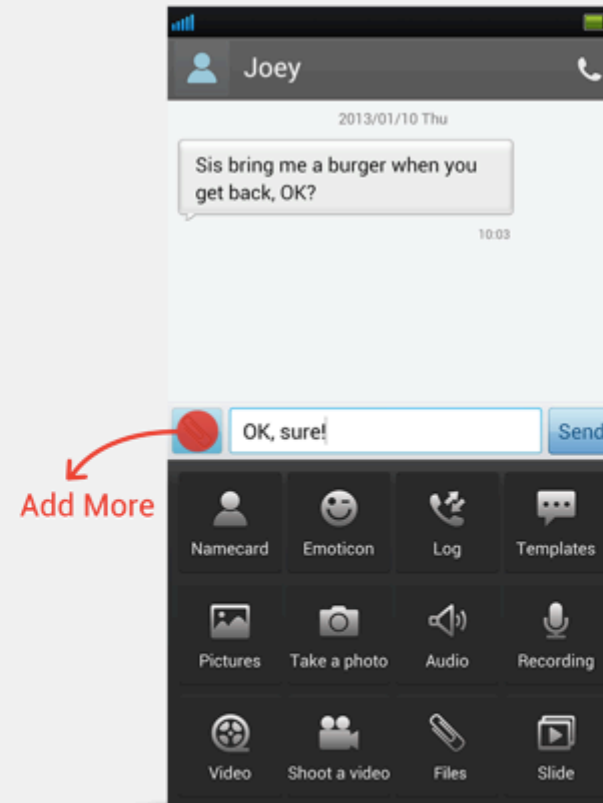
Joey

2013/01/10 Thu

Sis bring me a burger when you get back, OK?

10:03

OK, sure!

Send

Add More

Namecard
Emoticon
Log
Templates
Pictures
Take a photo
Audio
Recording
Video
Shoot a video
Files
Slide